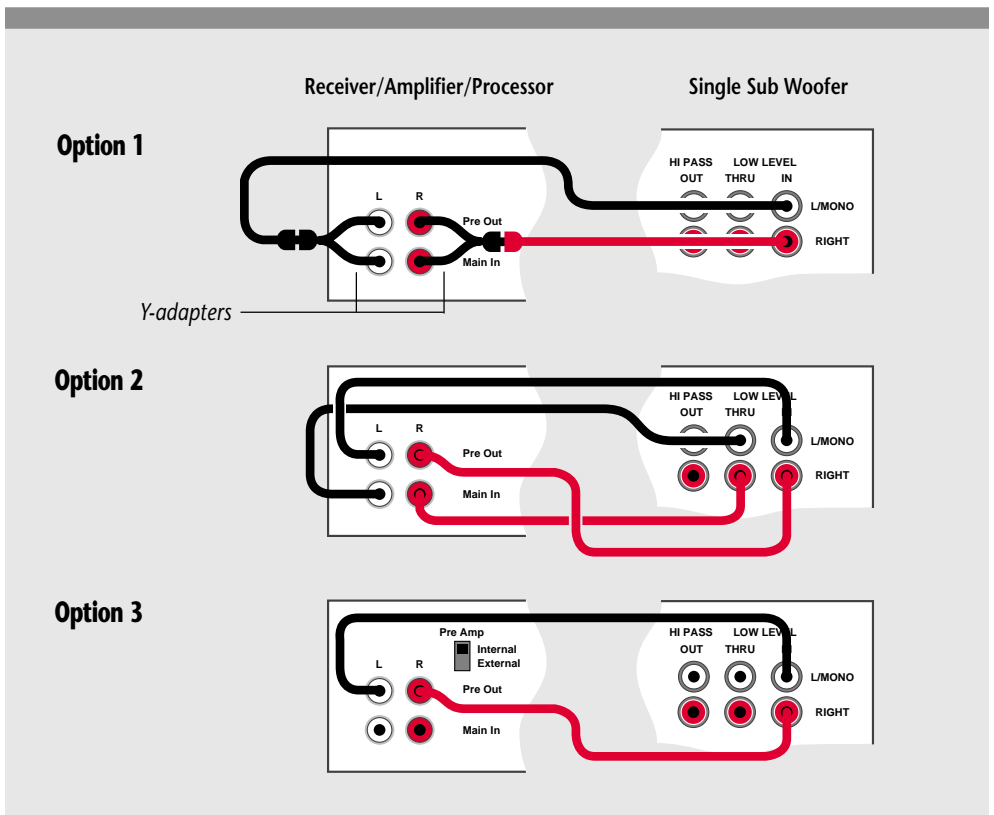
Receiver/Amplifier/Processor

Single Sub Woofer

Option 1

L R Pre Out Main In

HI PASS OUT LOW LEVEL THRU IN L/MONO RIGHT

Y-adapters

Option 2

L R Pre Out Main In

HI PASS OUT LOW LEVEL THRU L/MONO RIGHT

Option 3

Pre Amp Internal External

L R Pre Out Main In

HI PASS OUT LOW LEVEL THRU L/MONO RIGHT